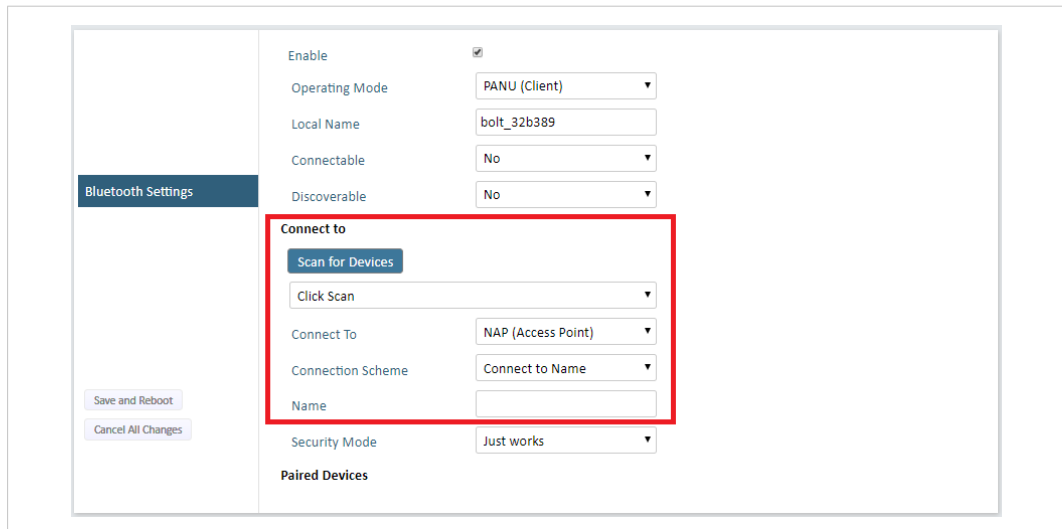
Bluetooth Settings

Save and Reboot

Cancel All Changes

Enable

Operating Mode PANU (Client)

Local Name bolt_32b389

Connectable No

Discoverable No

Connect to

Scan for Devices

Click Scan

Connect To NAP (Access Point)

Connection Scheme Connect to Name

Name

Security Mode Just works

Paired Devices